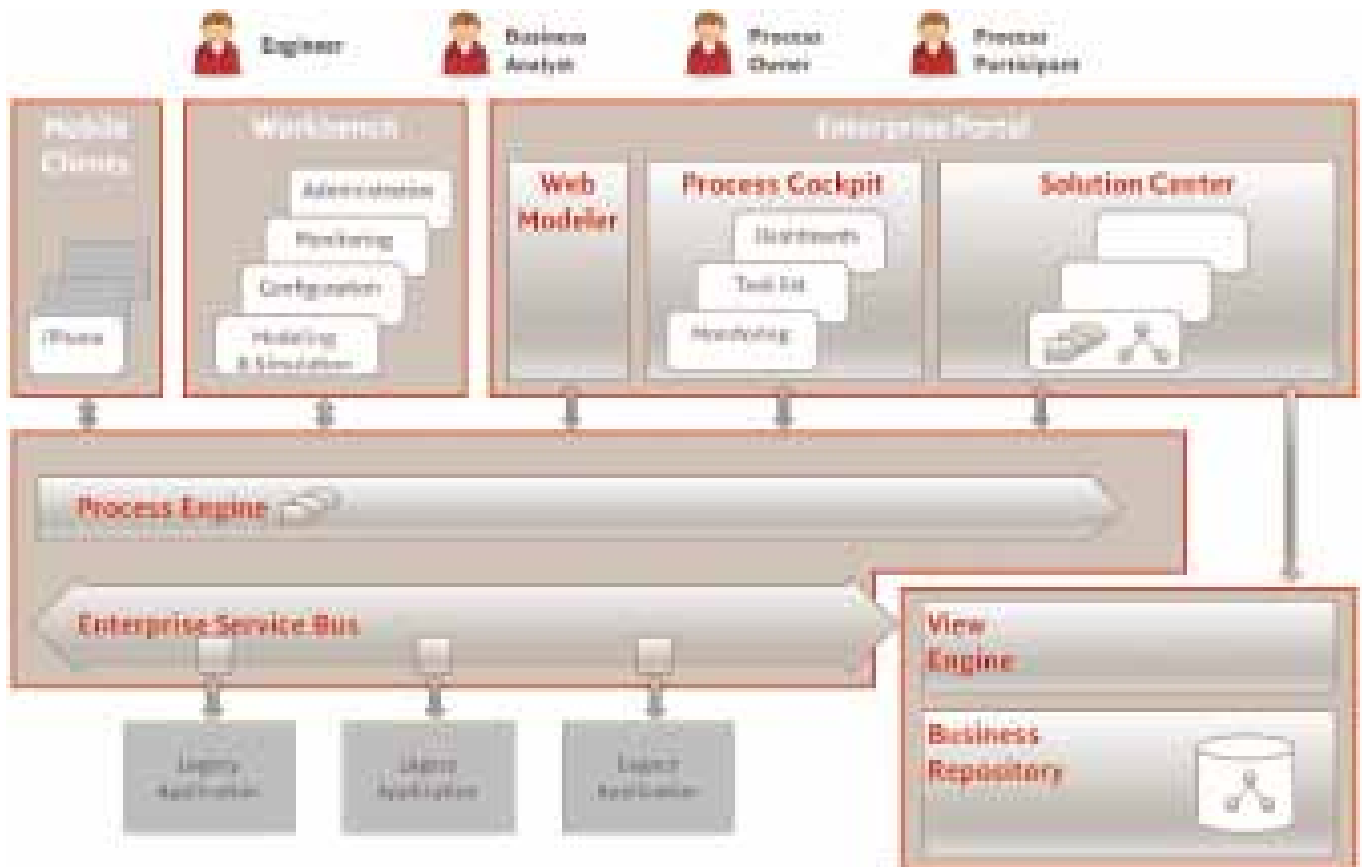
Engineer

Business Analyst

Process Owner

Process Participant

Mobile Clients

iPhone

Workbench

Administration

Monitoring

Configuration

Modeling & Simulation

Enterprise Portal

Web Modeler

Process Cockpit

Dashboards

Task list

Monitoring

Solution Center

Process Engine

Enterprise Service Bus

Legacy Application

Legacy Application

Legacy Application

View Engine

Business Repository